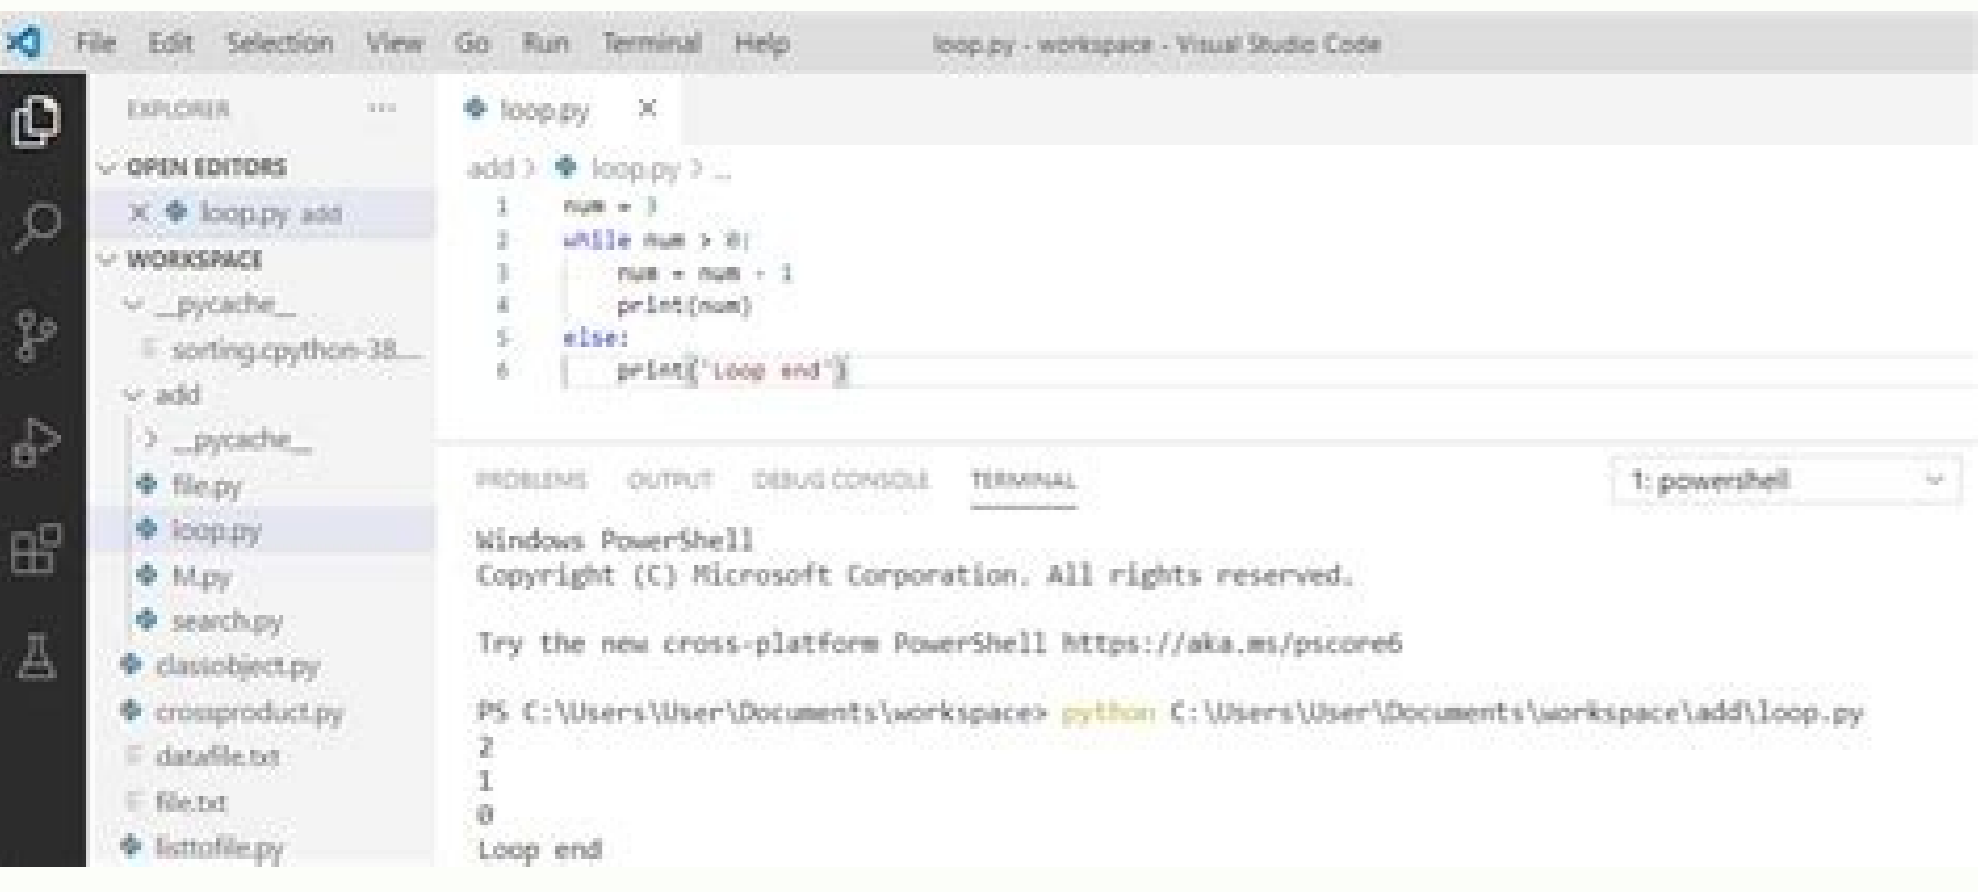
File Edit Selection View Go Run Terminal Help loop.py - workspace - Visual Studio Code

EXPLORER ...

OPEN EDITORS
× loop.py add

WORKSPACE
__pycache__
sorting.cpython-38...
add
__pycache__
file.py
loop.py
M.py
search.py
classobject.py
crossproduct.py
datafile.txt
file.txt
listtofile.py

loop.py ×

add > loop.py > ...

1 num = 3
2 while num > 0:
3 num = num - 1
4 print(num)
5 else:
6 print('Loop end')

PROBLEMS OUTPUT DEBUG CONSOLE TERMINAL

1: powershell

Windows PowerShell
Copyright (C) Microsoft Corporation. All rights reserved.

Try the new cross-platform PowerShell https://aka.ms/pscore6

PS C:\Users\User\Documents\workspace> python C:\Users\User\Documents\workspace\add\loop.py
2
1
0
Loop end